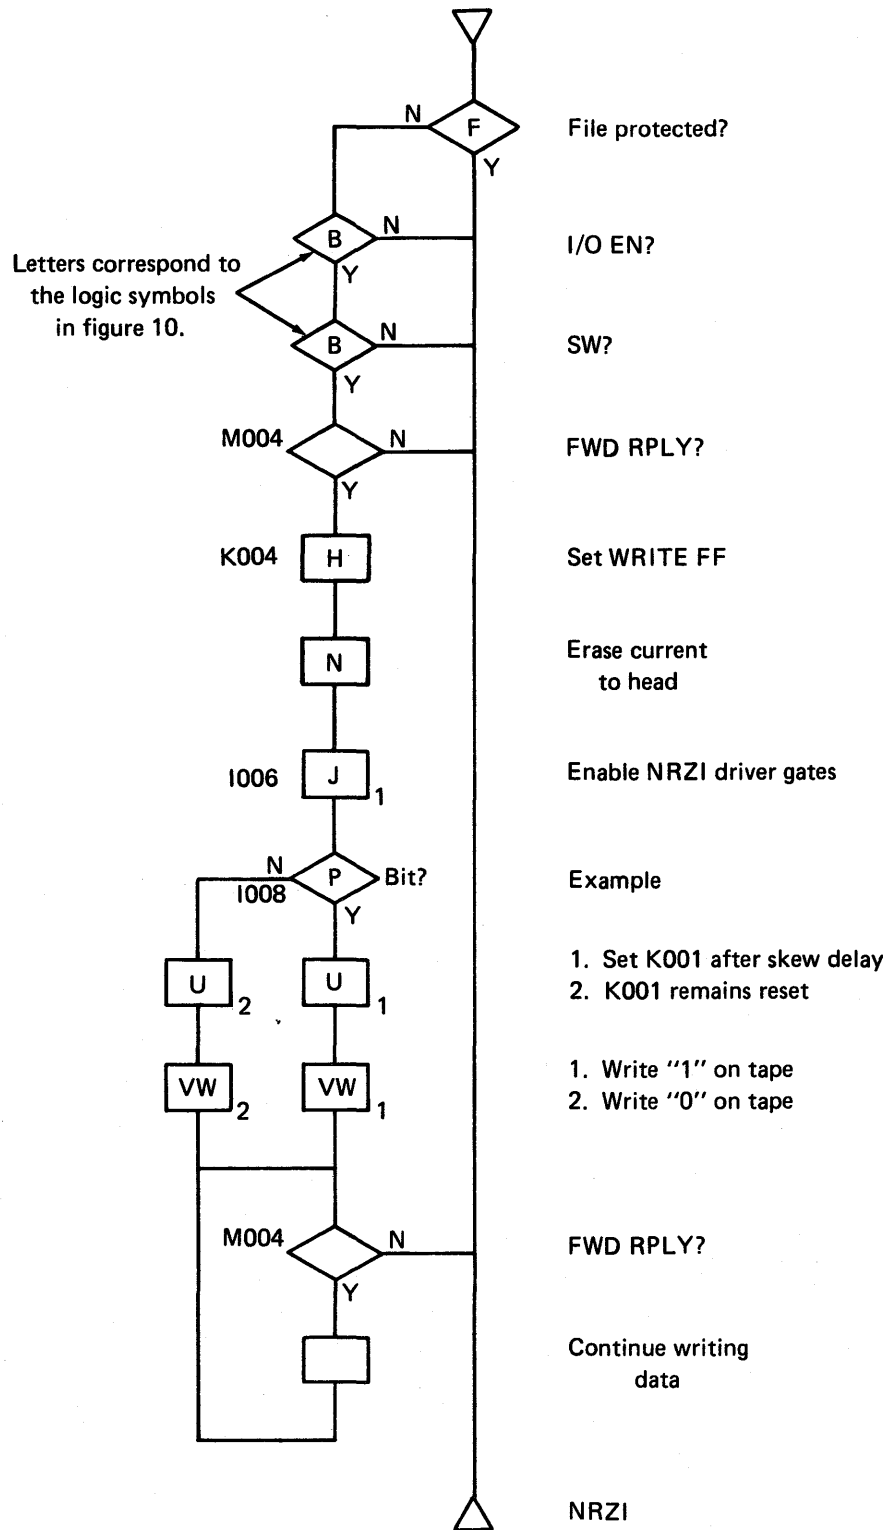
N F Y

File protected?

B N Y

I/O EN?

Letters correspond to the logic symbols in figure 10.

B N Y

SW?

M004 N Y

FWD RPLY?

K004 H

Set WRITE FF

N

Erase current to head

I006 J 1

Enable NRZI driver gates

N I008 P Bit? Y

Example

U 2

U 1

1. Set K001 after skew delay
2. K001 remains reset

VW 2

VW 1

1. Write "1" on tape
2. Write "0" on tape

M004 N Y

FWD RPLY?

Continue writing data

NRZI